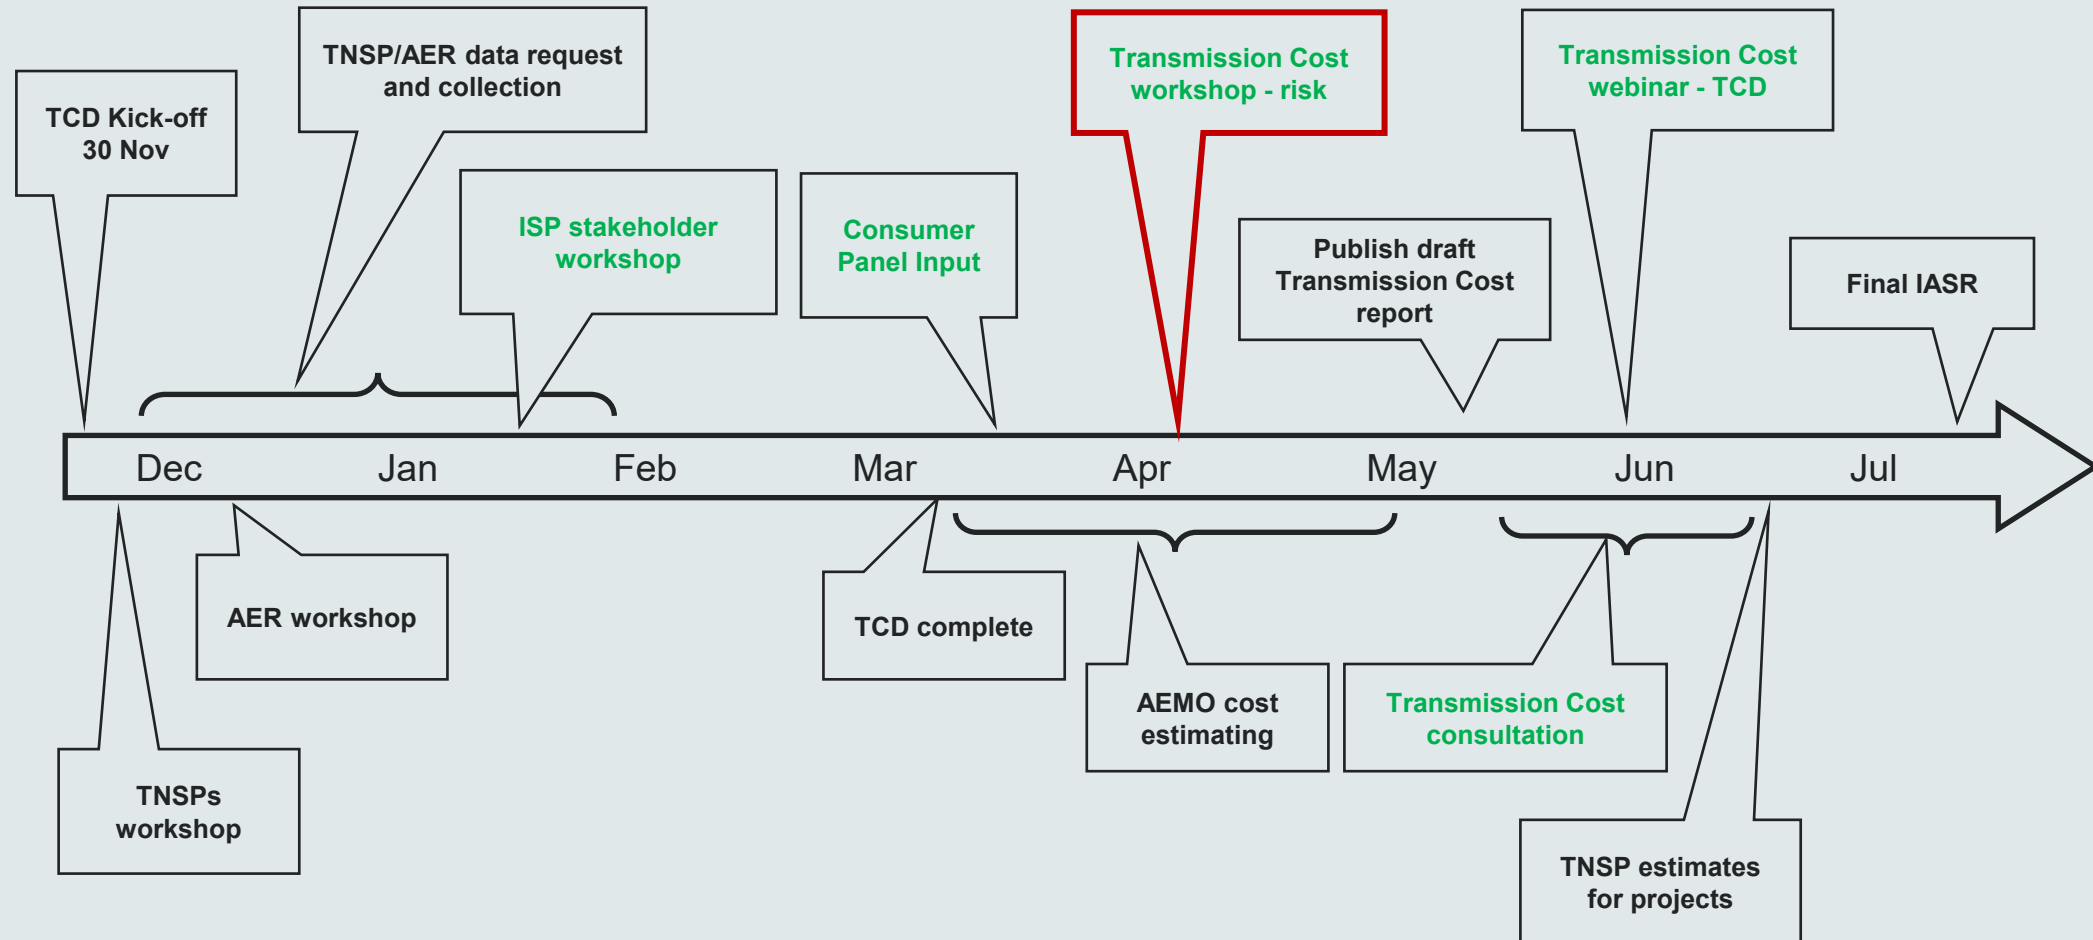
TCD Kick-off 30 Nov

TNSP/AER data request and collection

ISP stakeholder workshop

Consumer Panel Input

Transmission Cost workshop - risk

Publish draft Transmission Cost report

Transmission Cost webinar - TCD

Final IASR

Dec Jan Feb Mar Apr May Jun Jul

TNSPs workshop

AER workshop

TCD complete

AEMO cost estimating

Transmission Cost consultation

TNSP estimates for projects